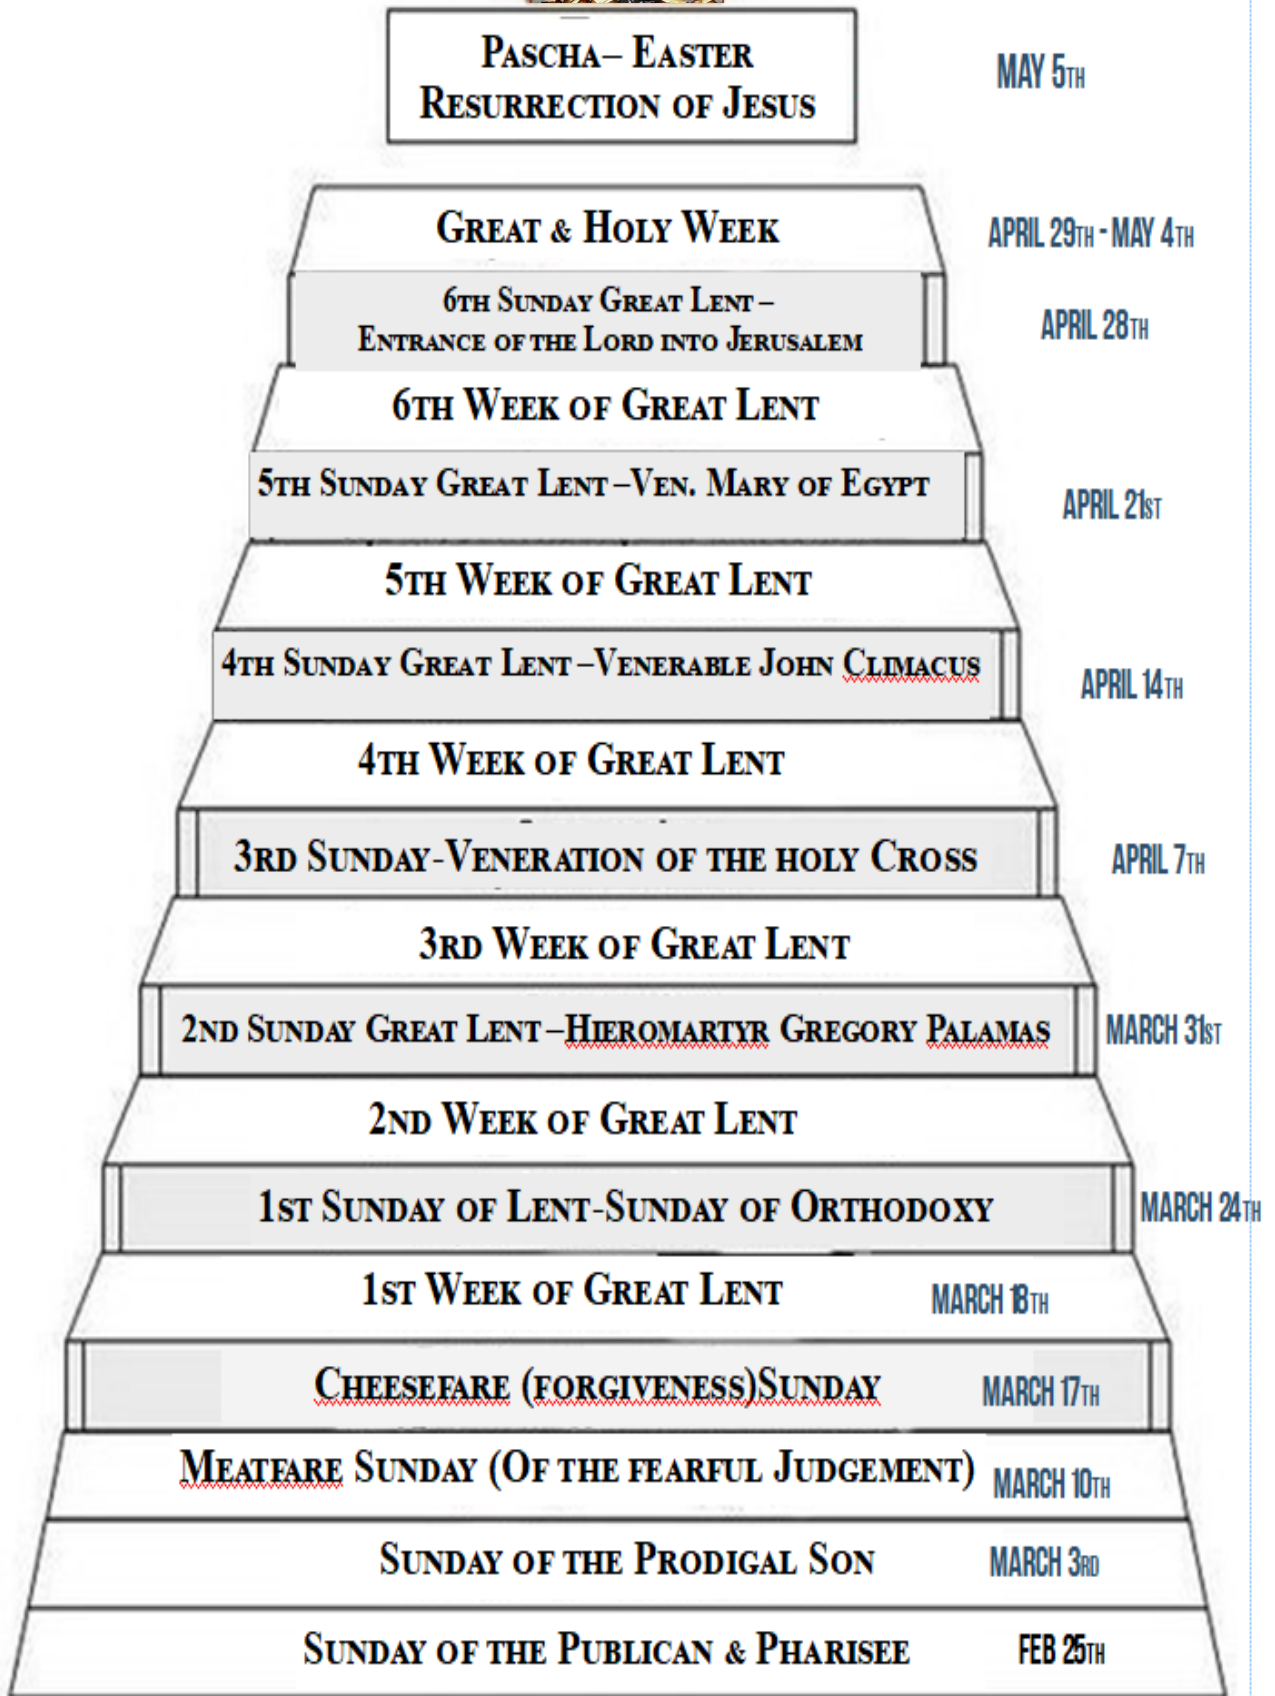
Pascha– Easter
Resurrection of Jesus

MAY 5TH

Great & Holy Week

APRIL 29TH - MAY 4TH

6th Sunday Great Lent –
Entrance of the Lord into Jerusalem

APRIL 28TH

6th Week of Great Lent

5th Sunday Great Lent –Ven. Mary of Egypt

APRIL 21ST

5th Week of Great Lent

4th Sunday Great Lent –Venerable John Climacus

APRIL 14TH

4th Week of Great Lent

3rd Sunday-Veneration of the holy Cross

APRIL 7TH

3rd Week of Great Lent

2nd Sunday Great Lent –Hieromartyr Gregory Palamas

MARCH 31ST

2nd Week of Great Lent

1st Sunday of Lent-Sunday of Orthodoxy

MARCH 24TH

1st Week of Great Lent

MARCH 18TH

Cheesefare (forgiveness)Sunday

MARCH 17TH

Meatfare Sunday (Of the fearful Judgement)

MARCH 10TH

Sunday of the Prodigal Son

MARCH 3RD

Sunday of the Publican & Pharisee

FEB 25TH